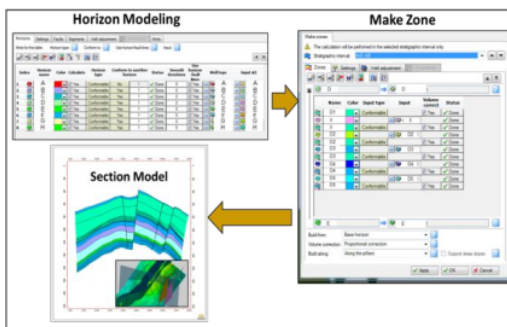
Horizon Modeling

Make Zone

Section Model

Make zones

The calculation will be performed in the selected stratigraphic interval only.

Stratigraphic interval

Zones | Settings | Well adjustment

| Name | Color | Input type | Input | Volume correct | Status |
|---|---|---|---|---|---|
| D1 | | Conformable | | Yes | Done |
| F | | Conformable | | | Done |
| E | | Conformable | | Yes | Done |
| D2 | | Conformable | D2 | Yes | Done |
| D3 | | Conformable | | Yes | Done |
| D | | Conformable | | Yes | Done |
| D4 | | Conformable | D4 | Yes | Done |
| D5 | | Conformable | | Yes | Done |
| D6 | | Conformable | D6 | Yes | Done |
| G | | Conformable | | | Done |

Build from: Base horizon

Volume correction: Proportional correction

Build along: Along the pillars

Support stress share

Apply | OK | Cancel

Horizons | Settings | Faults | Segments | Well adjustment | Uncertainty | Hints

Index | Horizon name | Color | Calculate | Horizon type | Conform to another horizon | Status | Smooth iterations | Use horizon fault lines | Well tops | Input #1

Conformable | Yes | Done